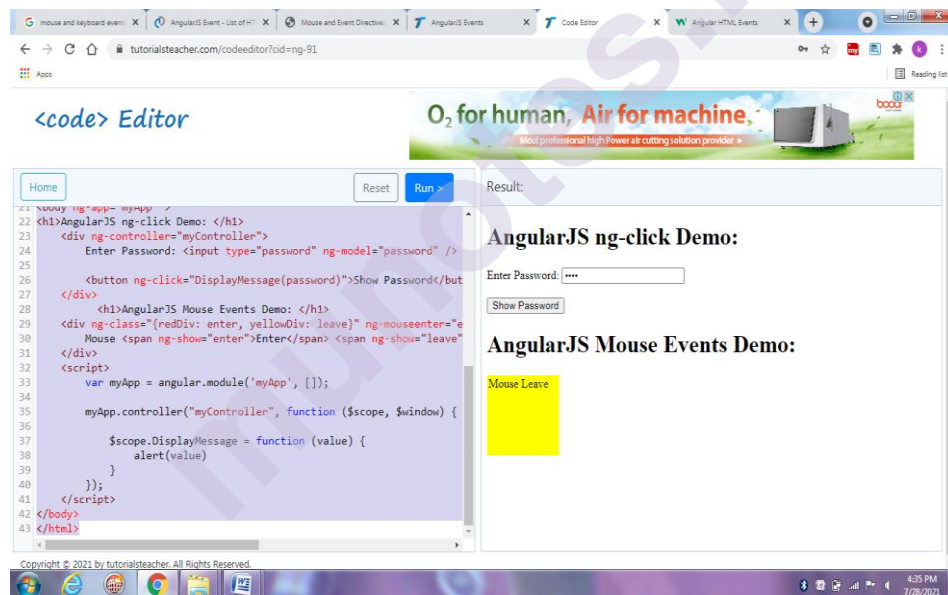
mouse and keyboard event × | AngularJS Event - List of H × | Mouse and Event Directives × | AngularJS Events × | Code Editor × | Angular HTML Events × | +

tutorialsteacher.com/codeeditor?cid=ng-91

Apps

Reading list

<code> Editor

$O_2$ for human, Air for machine.
Most professional high Power air cutting solution provider ►

Home

Reset

Run >

Result:

21 <body ng-app="myApp">
22 <h1>AngularJS ng-click Demo: </h1>
23     <div ng-controller="myController">
24         Enter Password: <input type="password" ng-model="password" />
25 
26         <button ng-click="DisplayMessage(password)">Show Password</but
27     </div>
28         <h1>AngularJS Mouse Events Demo: </h1>
29     <div ng-class="{redDiv: enter, yellowDiv: leave}" ng-mouseenter="e
30         Mouse <span ng-show="enter">Enter</span> <span ng-show="leave"
31     </div>
32     <script>
33         var myApp = angular.module('myApp', []);
34 
35         myApp.controller("myController", function ($scope, $window) {
36 
37             $scope.DisplayMessage = function (value) {
38                 alert(value)
39             }
40         });
41     </script>
42 </body>
43 </html>

AngularJS ng-click Demo:

Enter Password: ••••

Show Password

AngularJS Mouse Events Demo:

Mouse Leave

Copyright © 2021 by tutorialsteacher. All Rights Reserved.

4:35 PM
7/28/2021